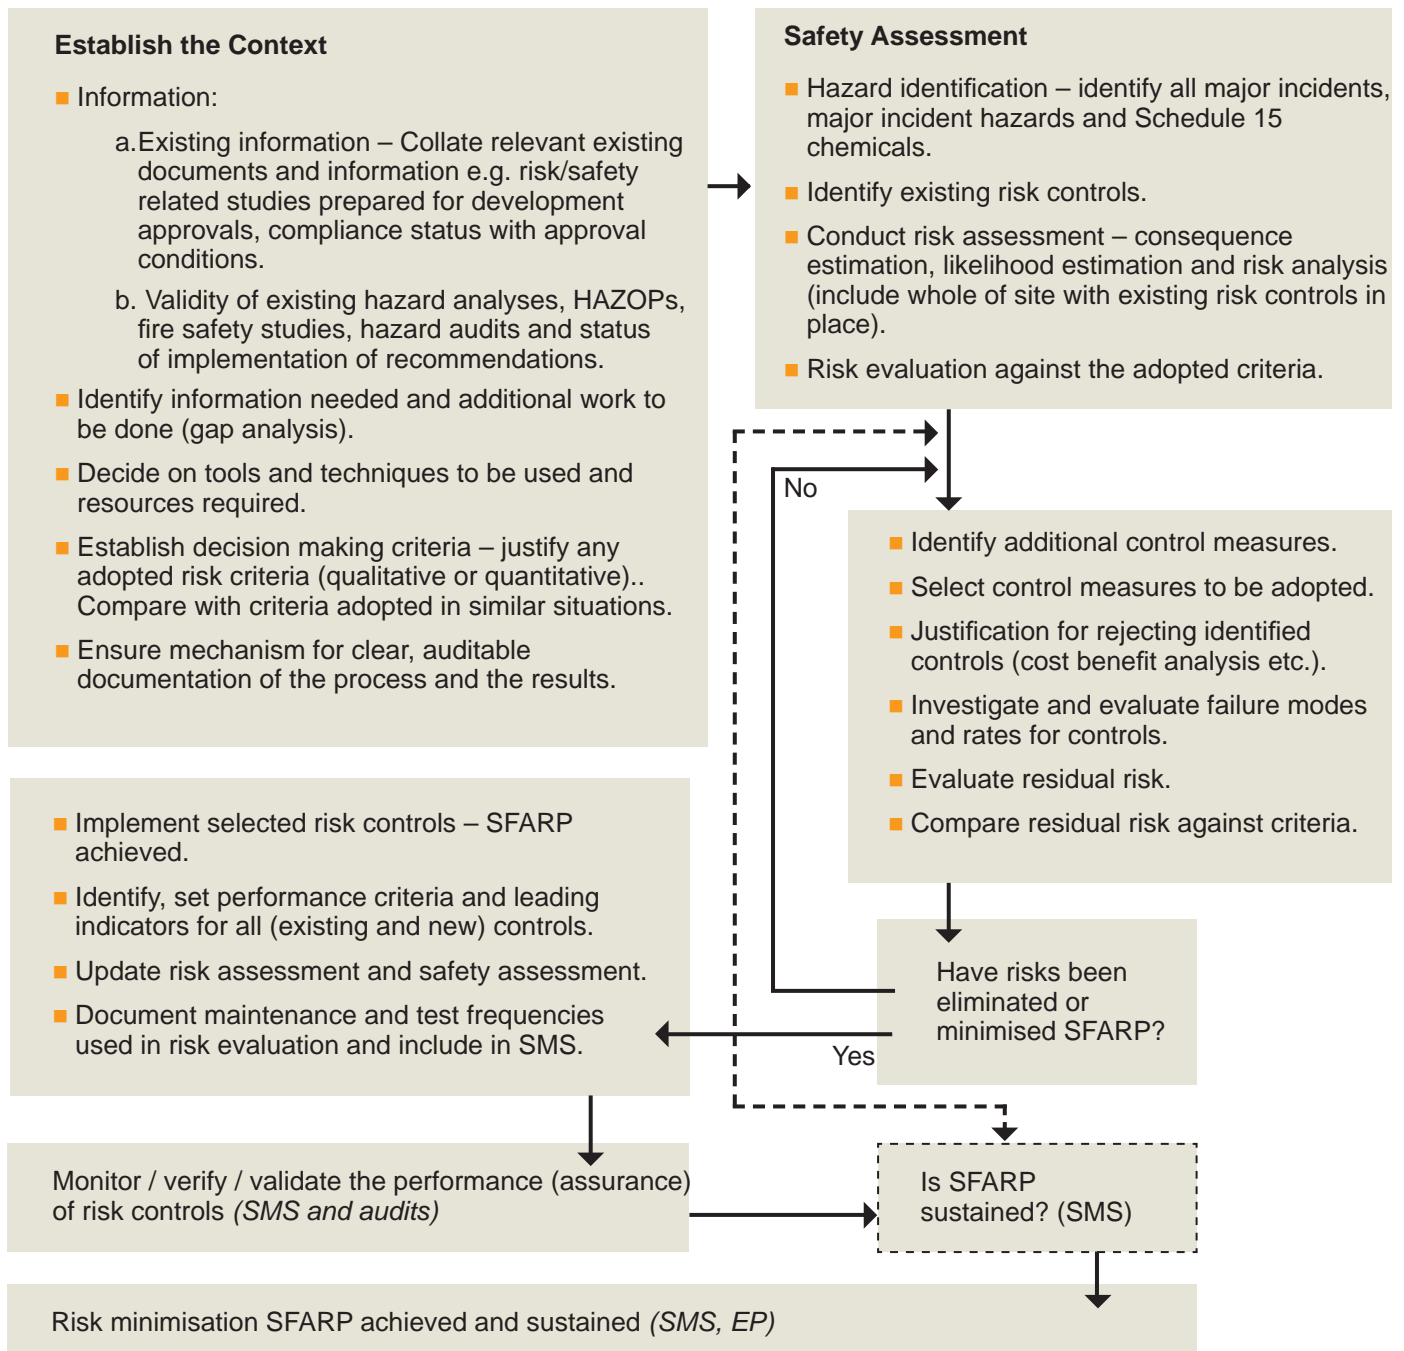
Establish the Context

Information:

a. Existing information – Collate relevant existing documents and information e.g. risk/safety related studies prepared for development approvals, compliance status with approval conditions.

b. Validity of existing hazard analyses, HAZOPs, fire safety studies, hazard audits and status of implementation of recommendations.

Identify information needed and additional work to be done (gap analysis).

Decide on tools and techniques to be used and resources required.

Establish decision making criteria – justify any adopted risk criteria (qualitative or quantitative).. Compare with criteria adopted in similar situations.

Ensure mechanism for clear, auditable documentation of the process and the results.

Safety Assessment

Hazard identification – identify all major incidents, major incident hazards and Schedule 15 chemicals.

Identify existing risk controls.

Conduct risk assessment – consequence estimation, likelihood estimation and risk analysis (include whole of site with existing risk controls in place).

Risk evaluation against the adopted criteria.

No

Identify additional control measures.

Select control measures to be adopted.

Justification for rejecting identified controls (cost benefit analysis etc.).

Investigate and evaluate failure modes and rates for controls.

Evaluate residual risk.

Compare residual risk against criteria.

Implement selected risk controls – SFARP achieved.

Identify, set performance criteria and leading indicators for all (existing and new) controls.

Update risk assessment and safety assessment.

Document maintenance and test frequencies used in risk evaluation and include in SMS.

Have risks been eliminated or minimised SFARP?

Yes

Monitor / verify / validate the performance (assurance) of risk controls (SMS and audits)

Is SFARP sustained? (SMS)

Risk minimisation SFARP achieved and sustained (SMS, EP)